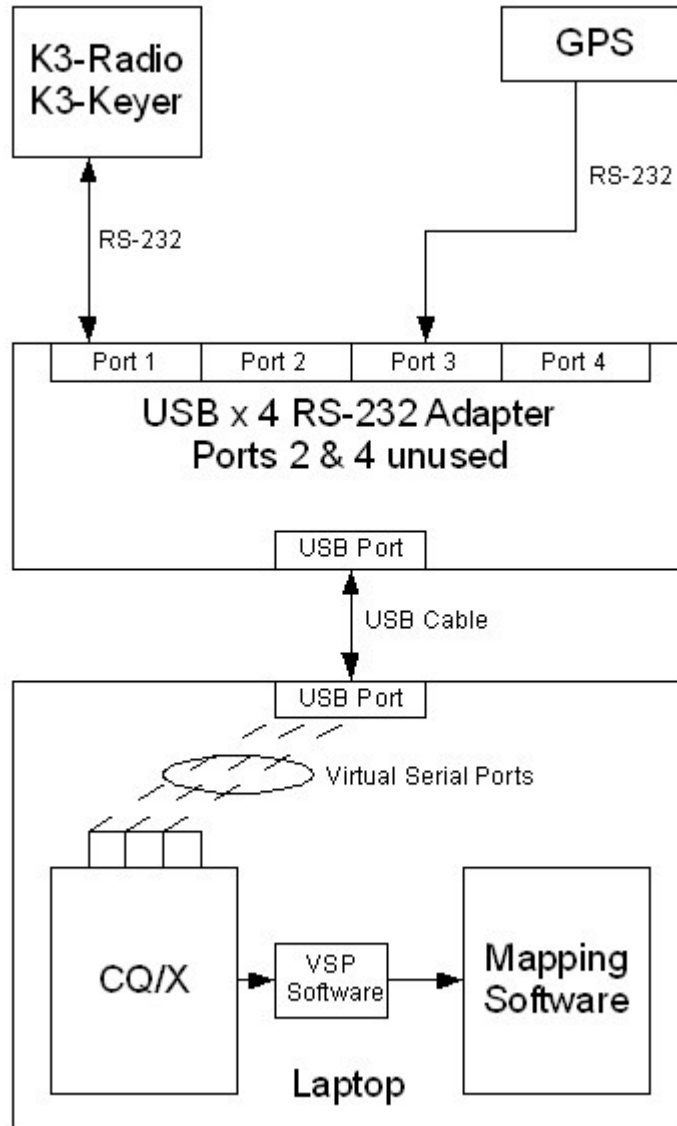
K3-Radio
K3-Keyer

GPS

RS-232

RS-232

Port 1
Port 2
Port 3
Port 4

USB x 4 RS-232 Adapter
Ports 2 & 4 unused

USB Port

USB Cable

USB Port

Virtual Serial Ports

CQ/X

VSP
Software

Mapping
Software

Laptop